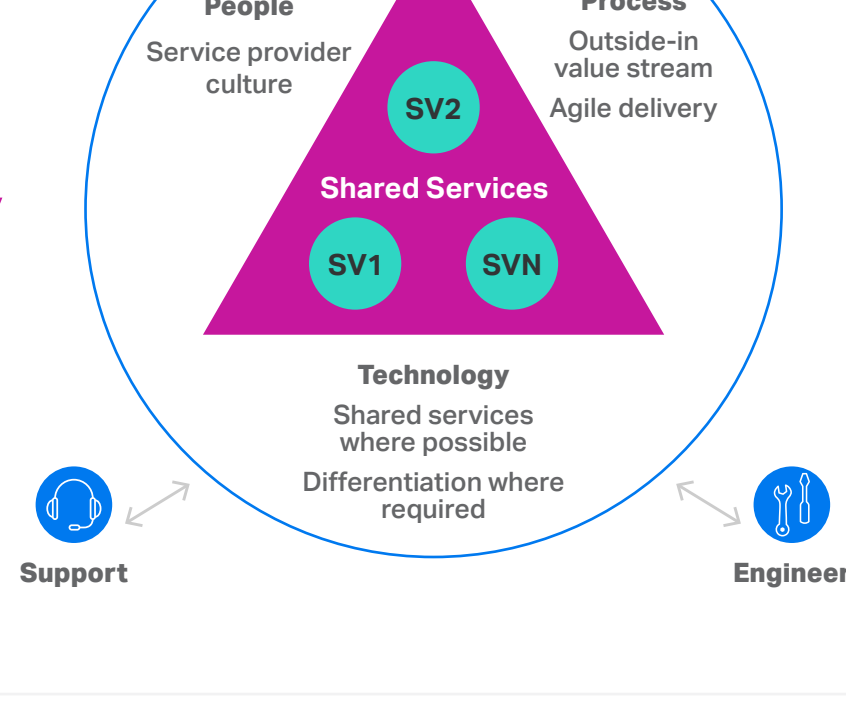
People

Service provider culture

Process

Outside-in value stream

Agile delivery

SV2

Shared Services

SV1

SVN

Technology

Shared services where possible

Differentiation where required

Support

Engineer